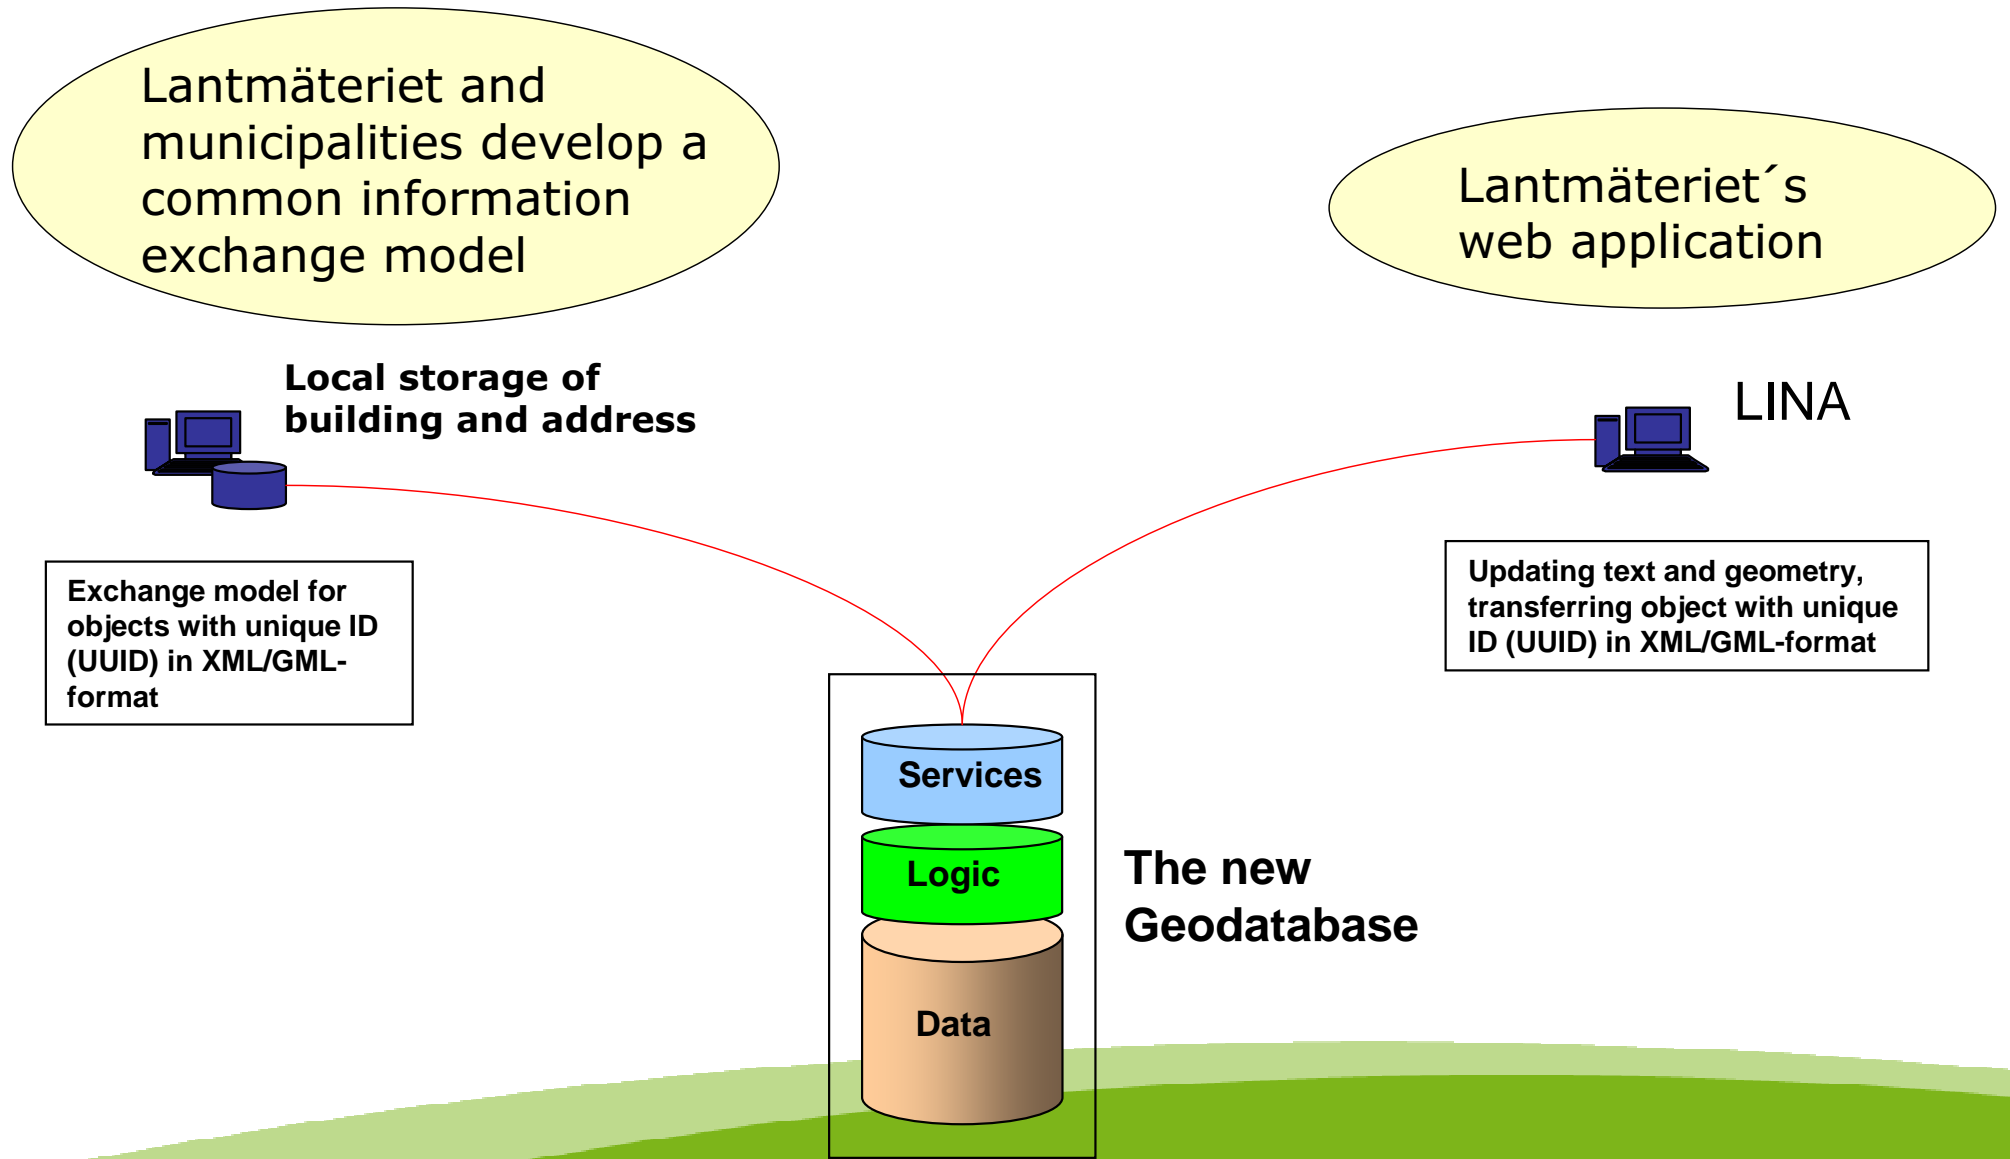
Lantmäteriet and municipalities develop a common information exchange model

Lantmäteriet´s web application

Local storage of building and address

LINA

Exchange model for objects with unique ID (UUID) in XML/GML-format

Updating text and geometry, transferring object with unique ID (UUID) in XML/GML-format

Services

Logic

Data

The new Geodatabase